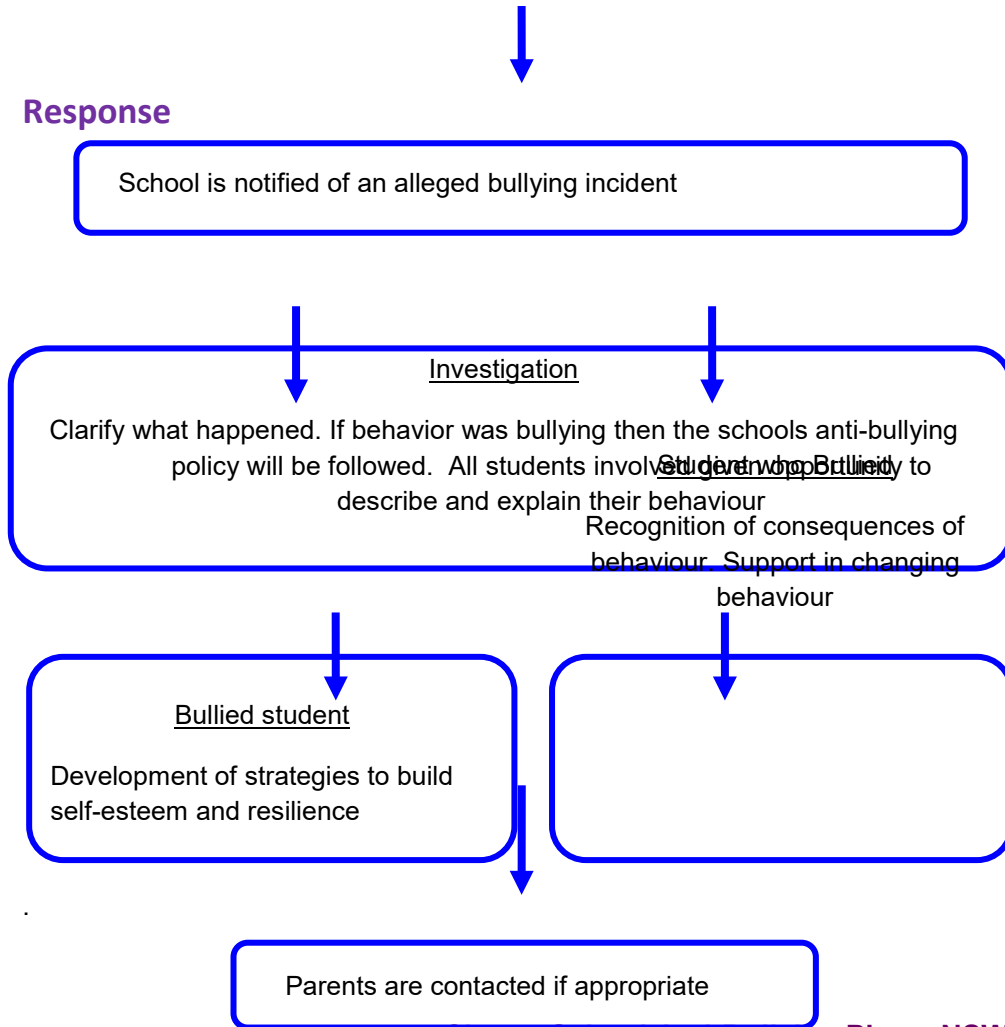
Response

School is notified of an alleged bullying incident

Investigation

Clarify what happened. If behavior was bullying then the schools anti-bullying policy will be followed. All students involved given opportunity to describe and explain their behaviour

Student who Bullied

Recognition of consequences of behaviour. Support in changing behaviour

Bullied student

Development of strategies to build self-esteem and resilience

.

Parents are contacted if appropriate